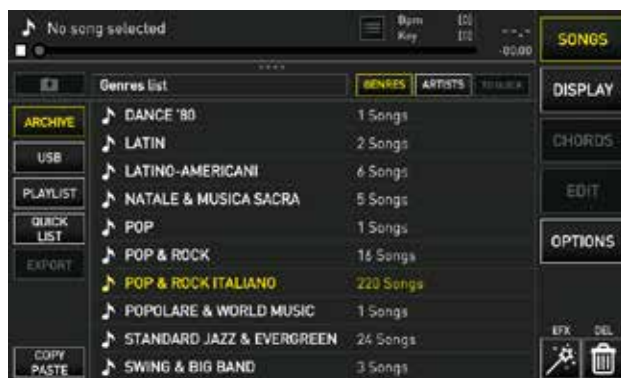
No song selected

Bpm [0]
Key [0]

--.--
-00.00

SONGS

DISPLAY

CHORDS

EDIT

OPTIONS

EFX DEL

Genres list

GENRES ARTISTS TOUCH

ARCHIVE

USB

PLAYLIST

QUICK LIST

EXPORT

COPY PASTE

| | |
|---|---|
| DANCE '80 | 1 Songs |
| LATIN | 2 Songs |
| LATINO-AMERICANI | 6 Songs |
| NATALE & MUSICA SACRA | 5 Songs |
| POP | 1 Songs |
| POP & ROCK | 16 Songs |
| POP & ROCK ITALIANO | 220 Songs |
| POPOLARE & WORLD MUSIC | 1 Songs |
| STANDARD JAZZ & EVERGREEN | 24 Songs |
| SWING & BIG BAND | 3 Songs |